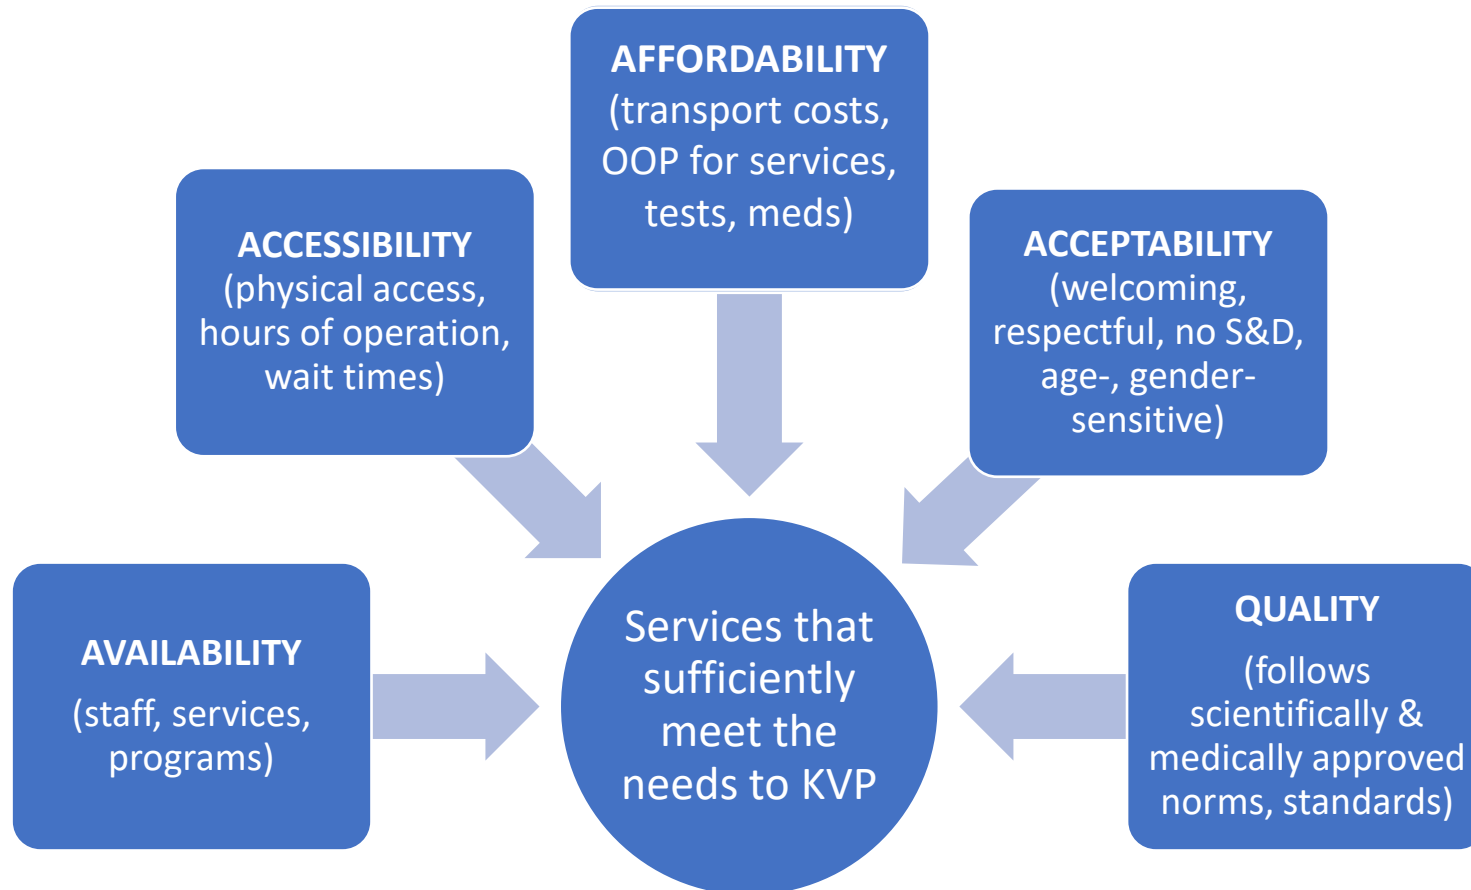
AFFORDABILITY
(transport costs, OOP for services, tests, meds)

ACCESSIBILITY
(physical access, hours of operation, wait times)

ACCEPTABILITY
(welcoming, respectful, no S&D, age-, gender-sensitive)

AVAILABILITY
(staff, services, programs)

Services that sufficiently meet the needs to KVP

QUALITY
(follows scientifically & medically approved norms, standards)